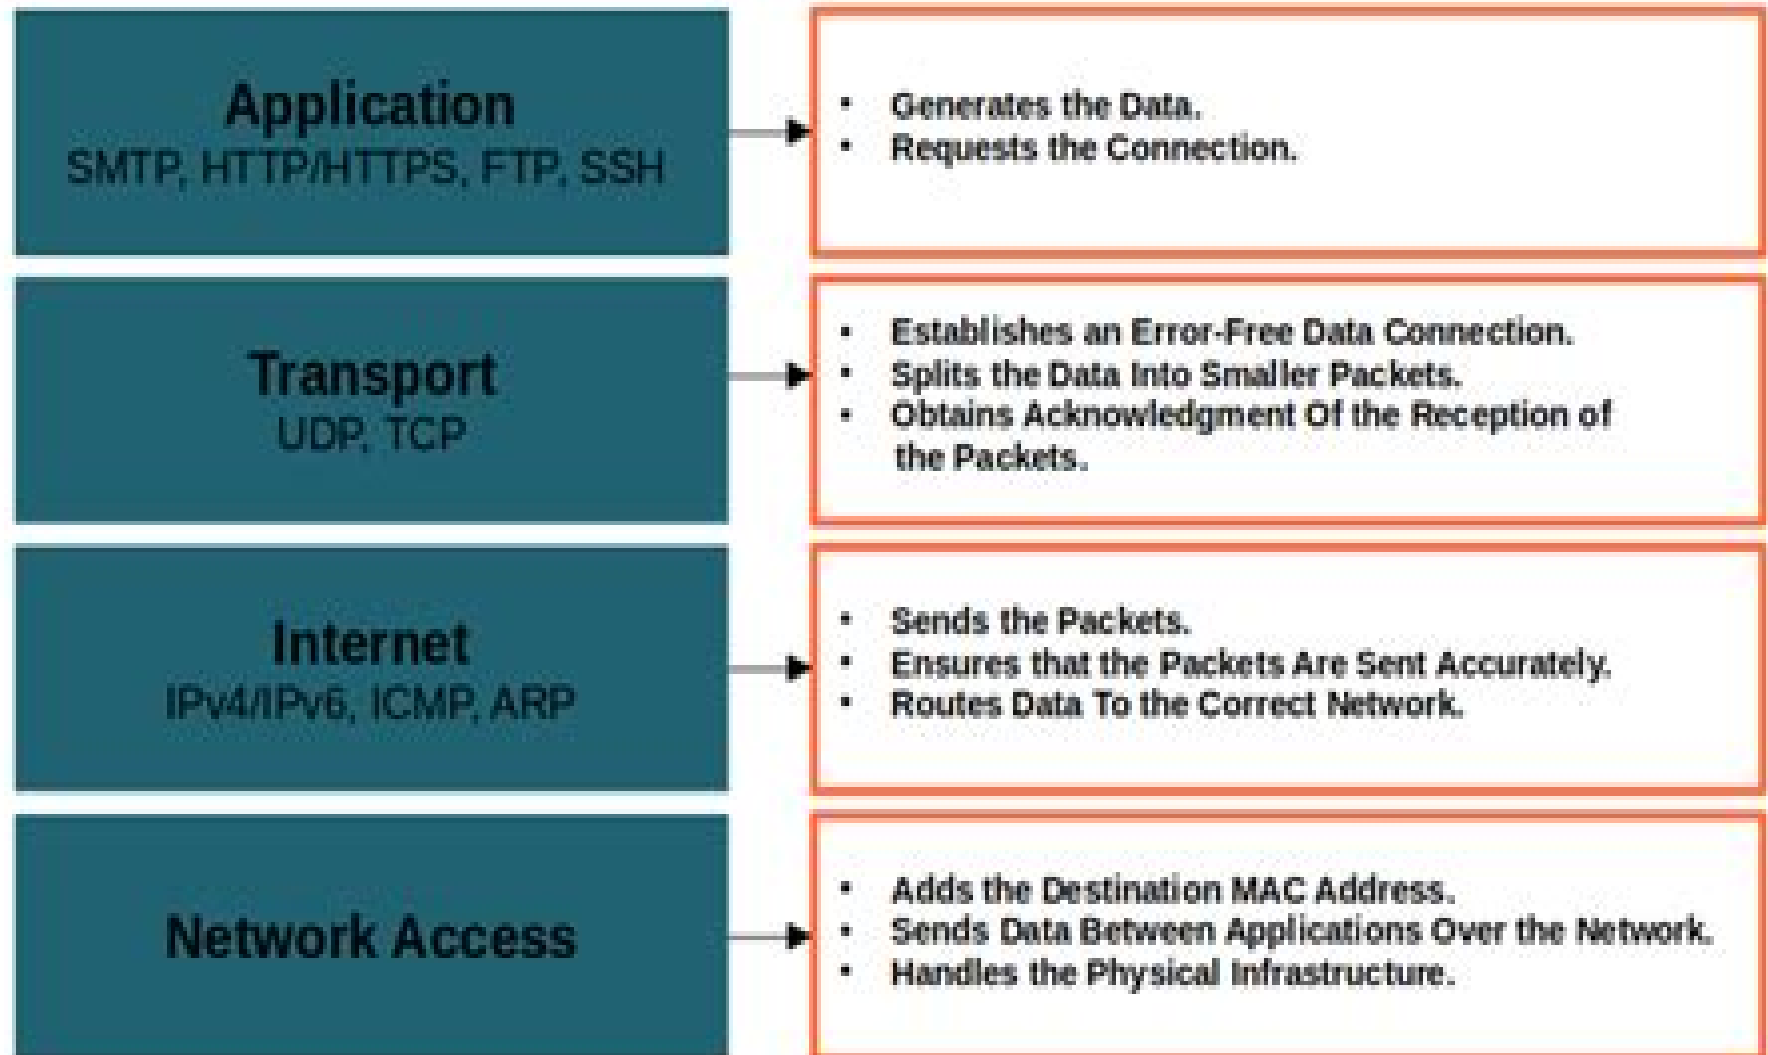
Application
SMTP, HTTP/HTTPS, FTP, SSH

- Generates the Data.
- Requests the Connection.

Transport
UDP, TCP

- Establishes an Error-Free Data Connection.
- Splits the Data Into Smaller Packets.
- Obtains Acknowledgment Of the Reception of the Packets.

Internet
IPv4/IPv6, ICMP, ARP

- Sends the Packets.
- Ensures that the Packets Are Sent Accurately.
- Routes Data To the Correct Network.

Network Access

- Adds the Destination MAC Address.
- Sends Data Between Applications Over the Network.
- Handles the Physical Infrastructure.